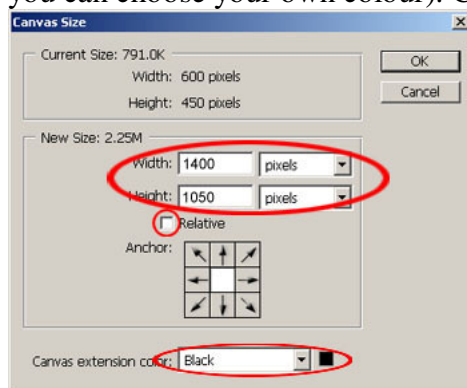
you can choose your own colour). C

Canvas Size

Current Size: 791.0K

Width: 600 pixels

Height: 450 pixels

OK

Cancel

New Size: 2.25M

Width: 1400 pixels

Height: 1050 pixels

Relative

Anchor:

Canvas extension color: Black